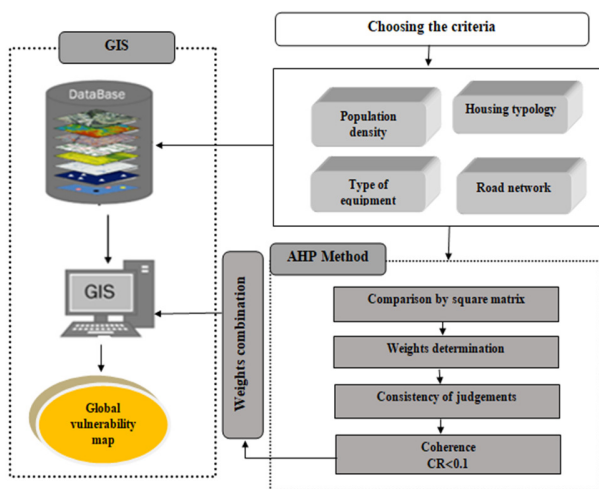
Choosing the criteria

GIS

DataBase

Population density

Housing typology

Type of equipment

Road network

AHP Method

GIS

Weights combination

Comparison by square matrix

Weights determination

Consistency of judgements

Global vulnerability map

Coherence
CR<0.1